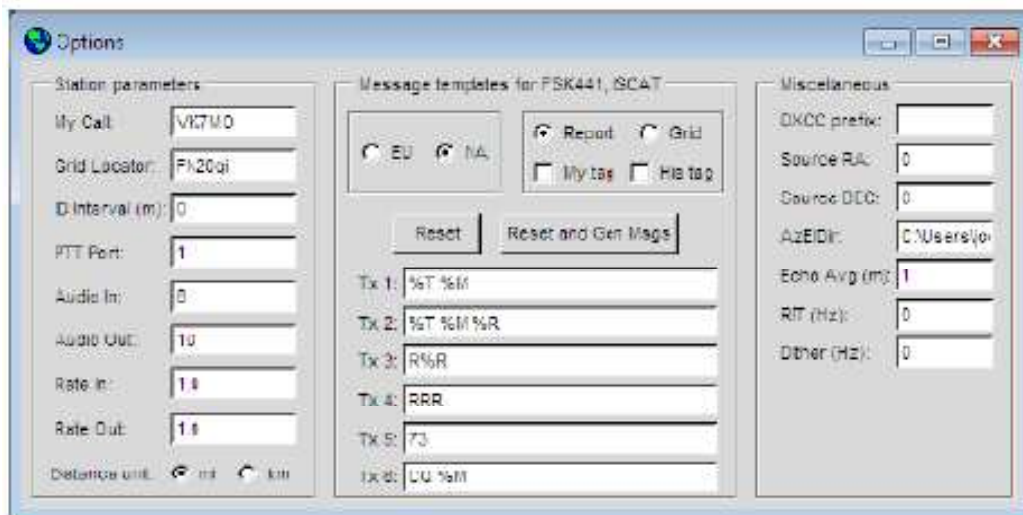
Options

Station parameters

My Call: VK7MO

Grid Locator: PK20gi

ID Interval (m): 0

PTT Port: 1

Audio In: 0

Audio Out: 10

Rate In: 1.0

Rate Out: 1.0

Distance unit: mi km

Message templates for FSK441, ISCAT

EU NA

Report Grid

My tag His tag

Reset

Reset and Gen Msgs

Tx 1: %T %M

Tx 2: %T %M %R

Tx 3: R%R

Tx 4: RRR

Tx 5: 73

Tx 6: CQ %M

Miscellaneous

DXCC prefix:

Source RA: 0

Source DEC: 0

AzElDir: C:\Users\jo

Echo Avg (m): 1

RIT (Hz): 0

Dither (Hz): 0